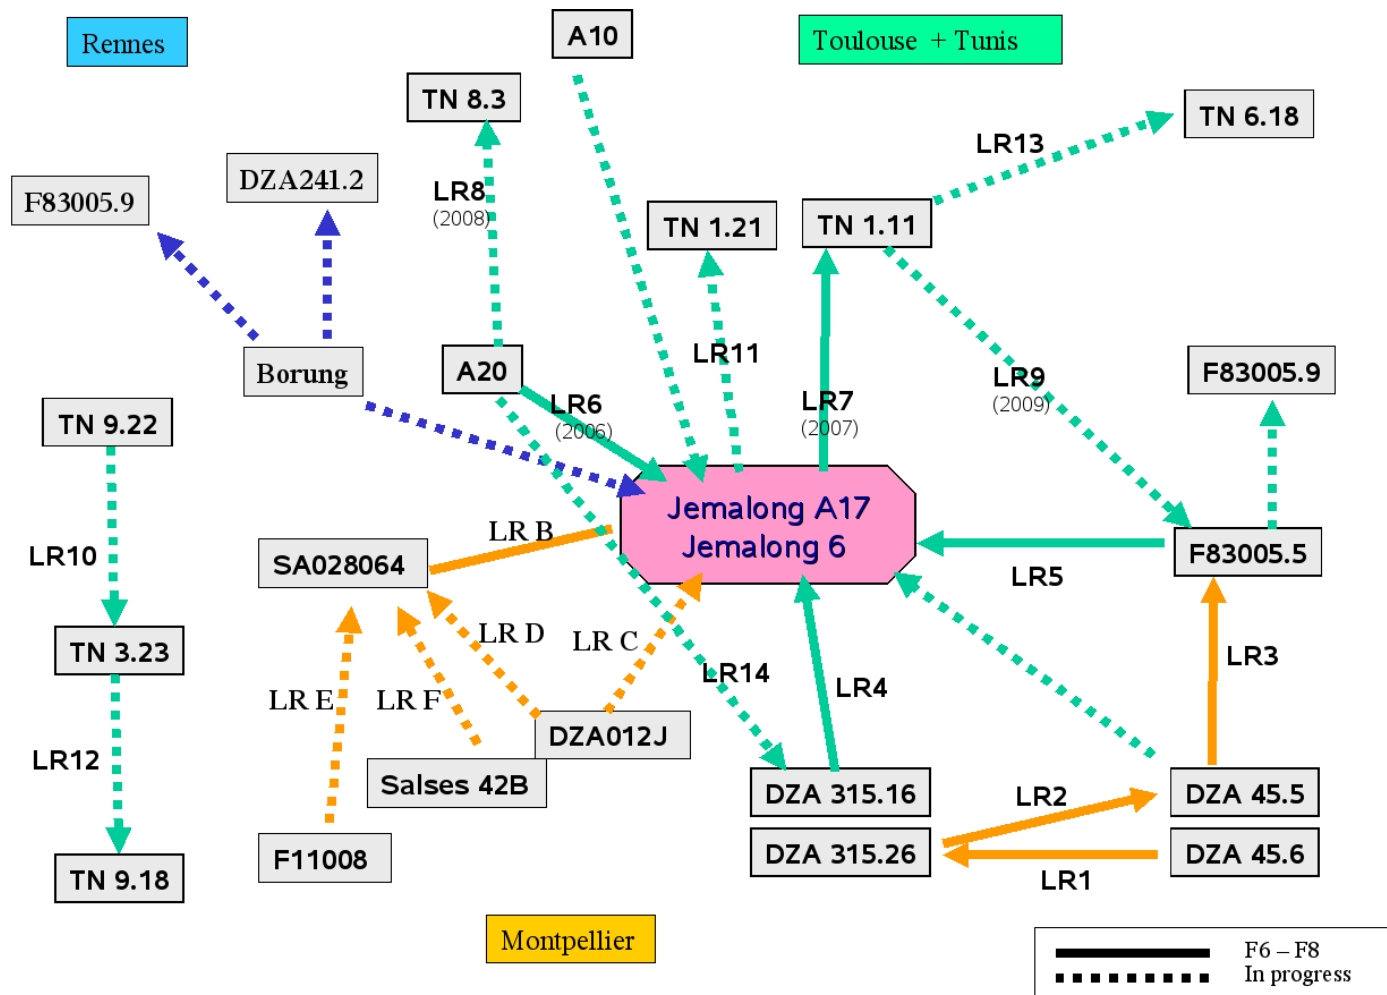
Rennes

A10

Toulouse + Tunis

TN 8.3

TN 6.18

LR13

F83005.9

DZA241.2

LR8
(2008)

TN 1.21

TN 1.11

LR11

LR9
(2009)

F83005.9

Borung

A20

LR6
(2006)

LR7
(2007)

TN 9.22

Jemalong A17
Jemalong 6

LR B

LR10

SA028064

F83005.5

LR5

LR D

LR C

TN 3.23

LR3

LR14

LR4

LR E

LR F

DZA012J

LR12

Salses 42B

DZA 315.16

LR2

DZA 45.5

DZA 315.26

DZA 45.6

F11008

LR1

TN 9.18

Montpellier

F6 – F8
In progress